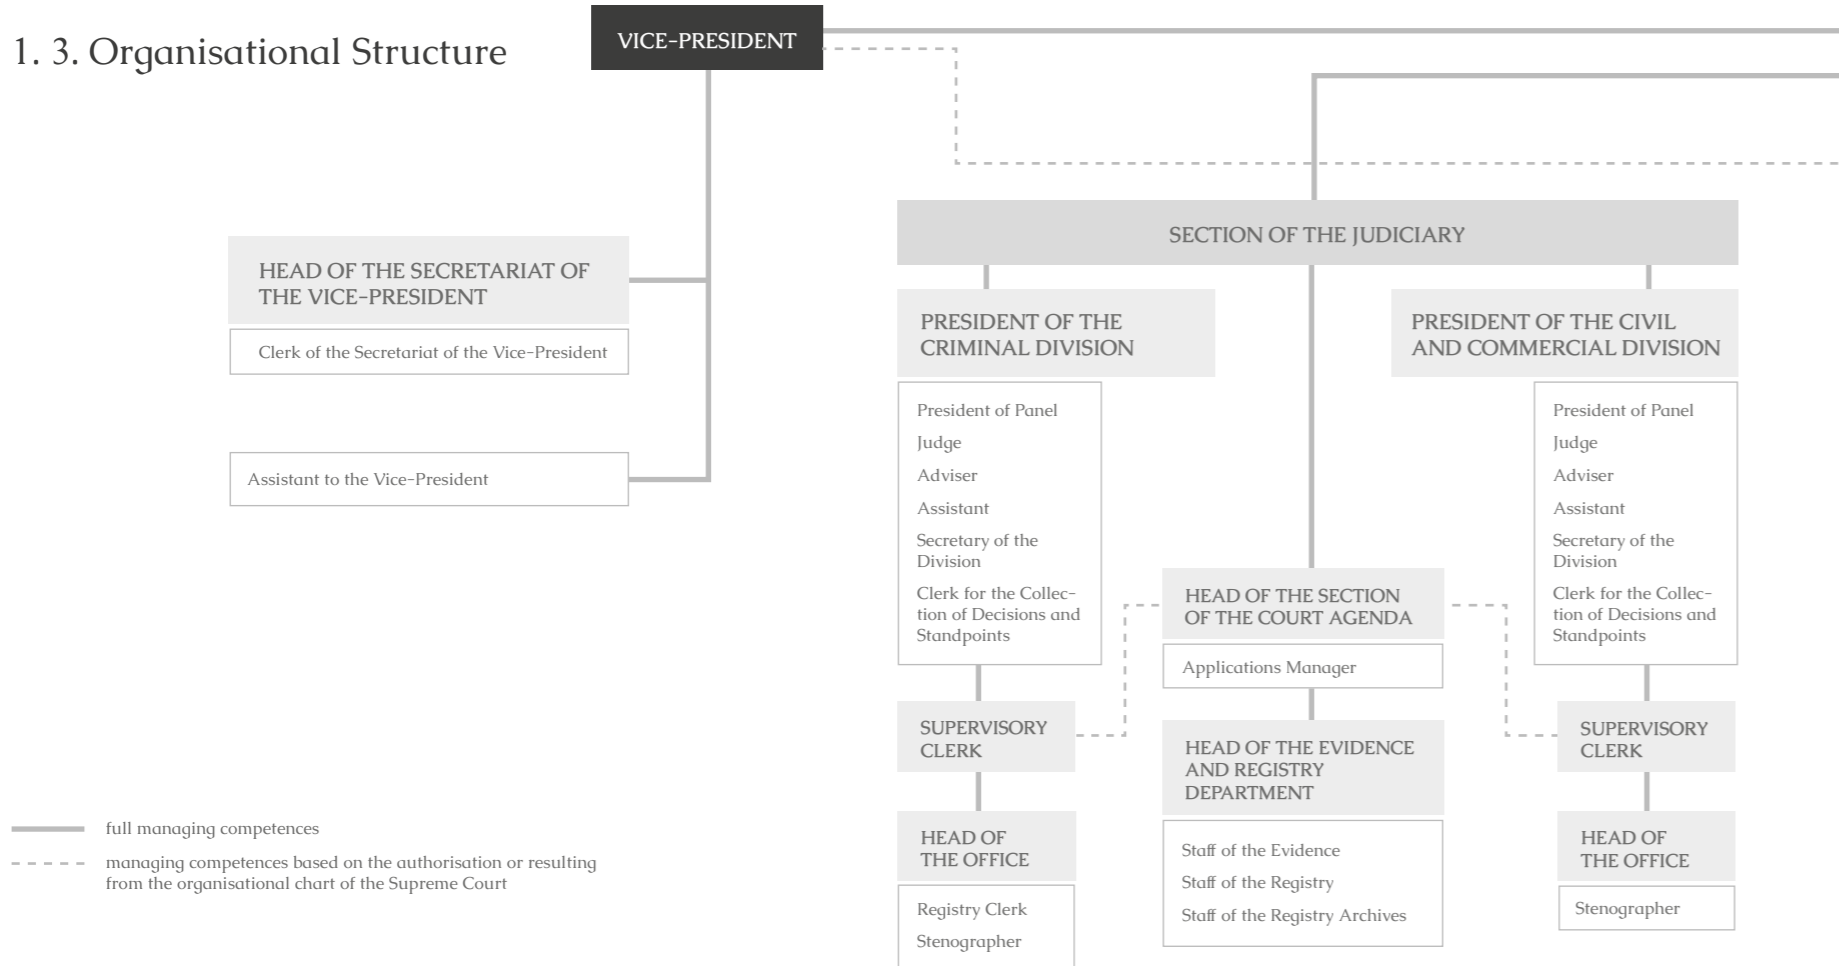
1. 3. Organisational Structure

VICE-PRESIDENT

HEAD OF THE SECRETARIAT OF THE VICE-PRESIDENT

Clerk of the Secretariat of the Vice-President

Assistant to the Vice-President

SECTION OF THE JUDICIARY

PRESIDENT OF THE CRIMINAL DIVISION

President of Panel
Judge
Adviser
Assistant
Secretary of the Division
Clerk for the Collection of Decisions and Standpoints

SUPERVISORY CLERK

HEAD OF THE OFFICE

Registry Clerk
Stenographer

HEAD OF THE SECTION OF THE COURT AGENDA

Applications Manager

HEAD OF THE EVIDENCE AND REGISTRY DEPARTMENT

Staff of the Evidence
Staff of the Registry
Staff of the Registry Archives

PRESIDENT OF THE CIVIL AND COMMERCIAL DIVISION

President of Panel
Judge
Adviser
Assistant
Secretary of the Division
Clerk for the Collection of Decisions and Standpoints

SUPERVISORY CLERK

HEAD OF THE OFFICE

Stenographer

full managing competences

managing competences based on the authorisation or resulting from the organisational chart of the Supreme Court